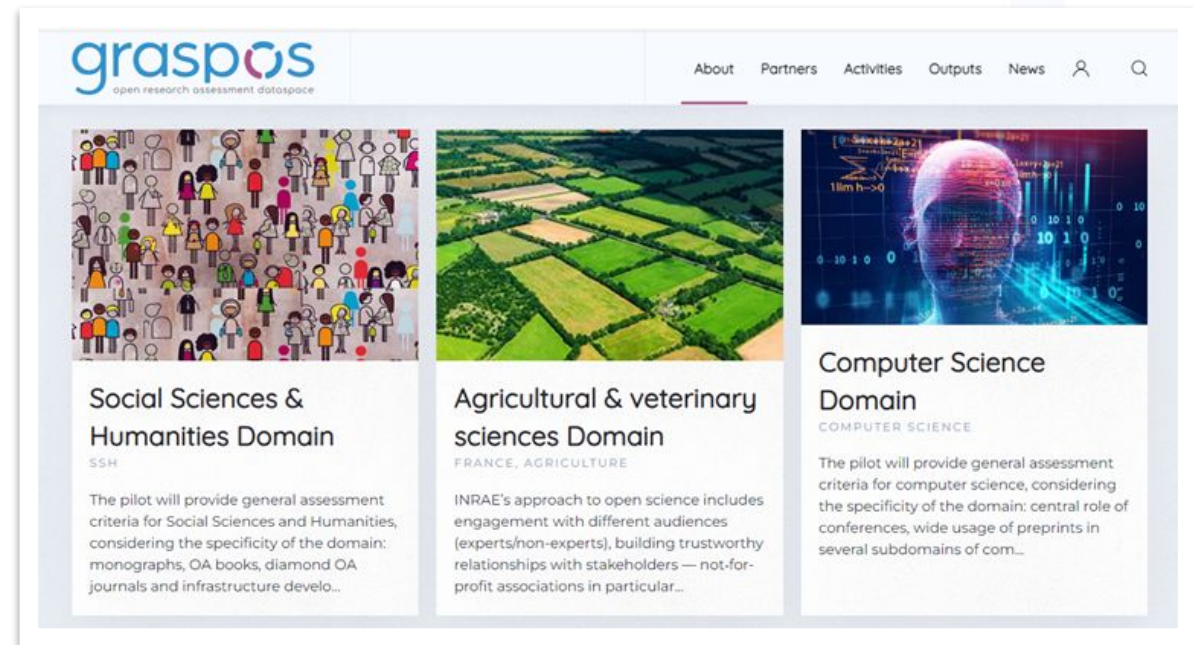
graspos
open research assessment dataspace

About Partners Activities Outputs News

Social Sciences & Humanities Domain
SSH
The pilot will provide general assessment criteria for Social Sciences and Humanities, considering the specificity of the domain: monographs, OA books, diamond OA journals and infrastructure develo...

Agricultural & veterinary sciences Domain
FRANCE, AGRICULTURE
INRAE's approach to open science includes engagement with different audiences (experts/non-experts), building trustworthy relationships with stakeholders — not-for-profit associations in particular...

Computer Science Domain
COMPUTER SCIENCE
The pilot will provide general assessment criteria for computer science, considering the specificity of the domain: central role of conferences, wide usage of preprints in several subdomains of com...